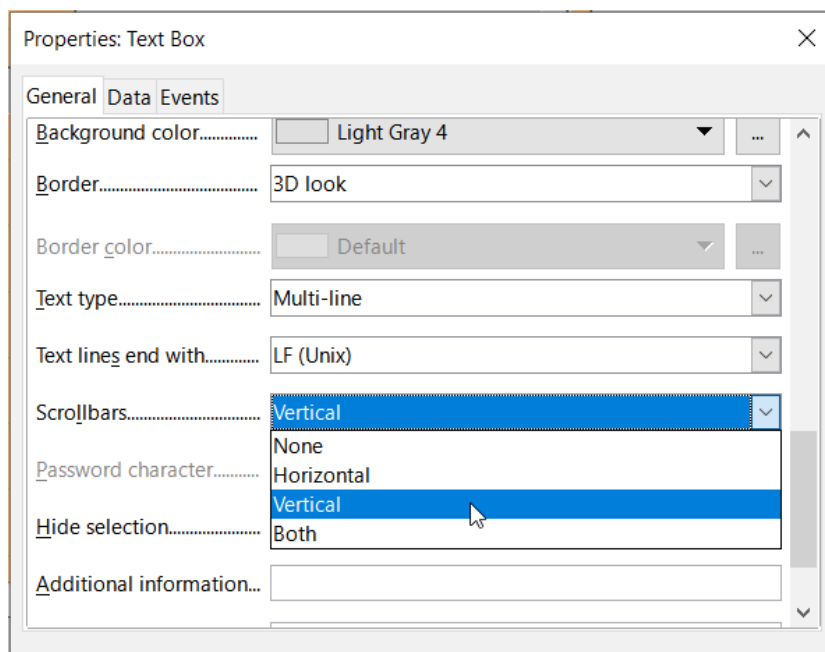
Properties: Text Box

General Data Events

Background color.............. Light Gray 4 ...

Border.................................... 3D look

Border color......................... Default ...

Text type................................ Multi-line

Text lines end with............ LF (Unix)

Scrollbars.............................. Vertical

None
Horizontal
Vertical
Both

Password character..........

Hide selection......................

Additional information...